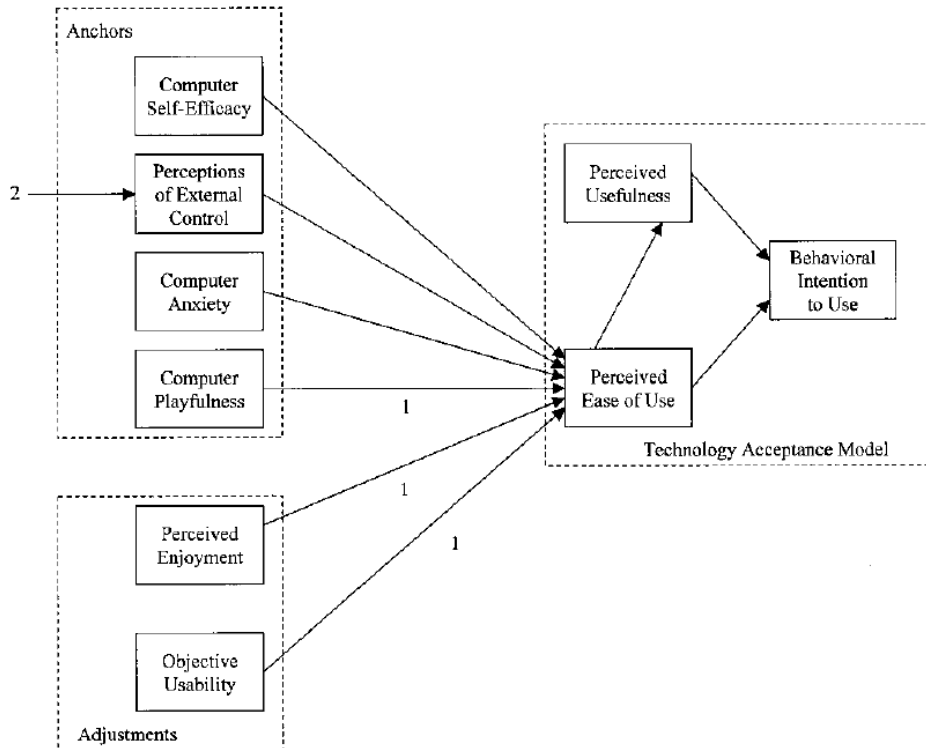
Anchors

Computer Self-Efficacy

2

Perceptions of External Control

Computer Anxiety

Computer Playfulness

1

Perceived Usefulness

Behavioral Intention to Use

Perceived Ease of Use

Technology Acceptance Model

1

1

Perceived Enjoyment

Objective Usability

Adjustments